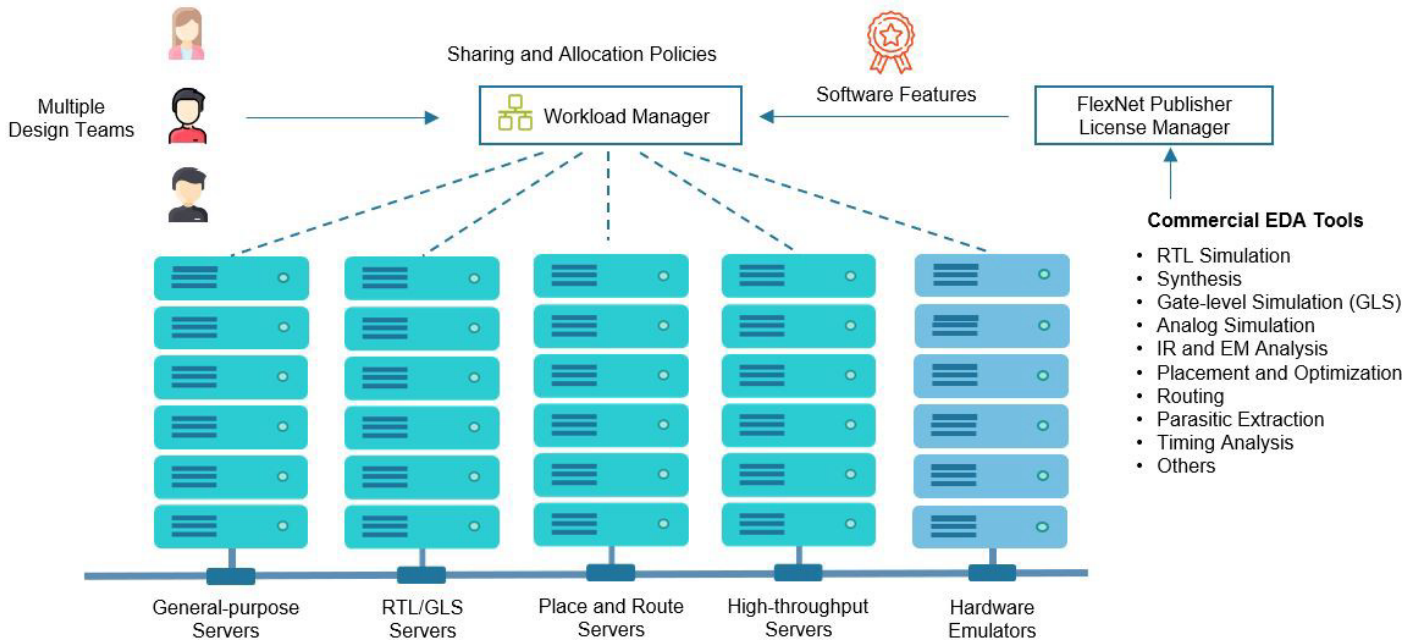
Sharing and Allocation Policies

Multiple Design Teams

Workload Manager

Software Features

FlexNet Publisher License Manager

Commercial EDA Tools

- RTL Simulation
- Synthesis
- Gate-level Simulation (GLS)
- Analog Simulation
- IR and EM Analysis
- Placement and Optimization
- Routing
- Parasitic Extraction
- Timing Analysis
- Others

General-purpose Servers

RTL/GLS Servers

Place and Route Servers

High-throughput Servers

Hardware Emulators